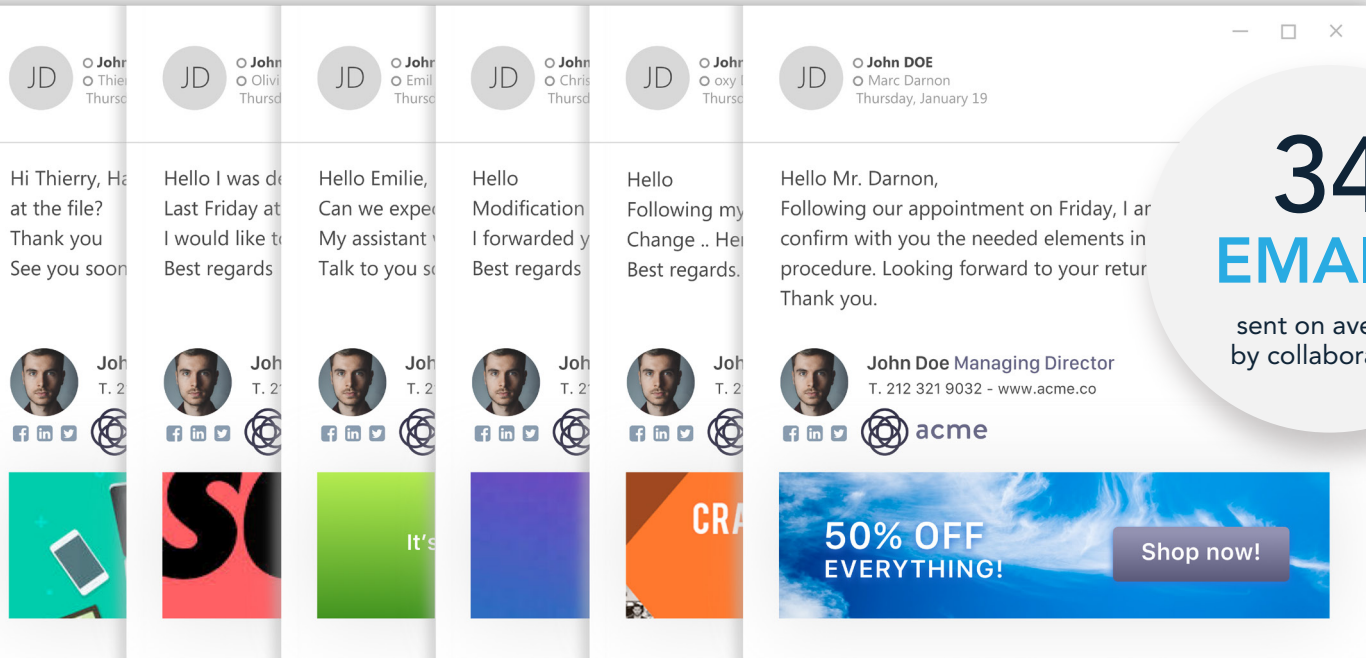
JD
John
Thier
Thursd

Hi Thierry, Ha
at the file?
Thank you
See you soon

Joh
T. 21

JD
John
Olivi
Thursd

Hello I was de
Last Friday at
I would like to
Best regards

Joh
T. 21

SC

JD
John
Emil
Thursd

Hello Emilie,
Can we expe
My assistant
Talk to you s

Joh
T. 21

It's

JD
John
Chris
Thursd

Hello
Modification
I forwarded y
Best regards

Joh
T. 21

JD
John
oxy
Thursd

Hello
Following my
Change .. He
Best regards.

Joh
T. 21

CRA

JD
John DOE
Marc Darnon
Thursday, January 19

Hello Mr. Darnon,
Following our appointment on Friday, I ar
confirm with you the needed elements in
procedure. Looking forward to your retur
Thank you.

John Doe Managing Director
T. 212 321 9032 - www.acme.co
acme

50% OFF
EVERYTHING!
Shop now!

34
EMAI
sent on ave
by collabora